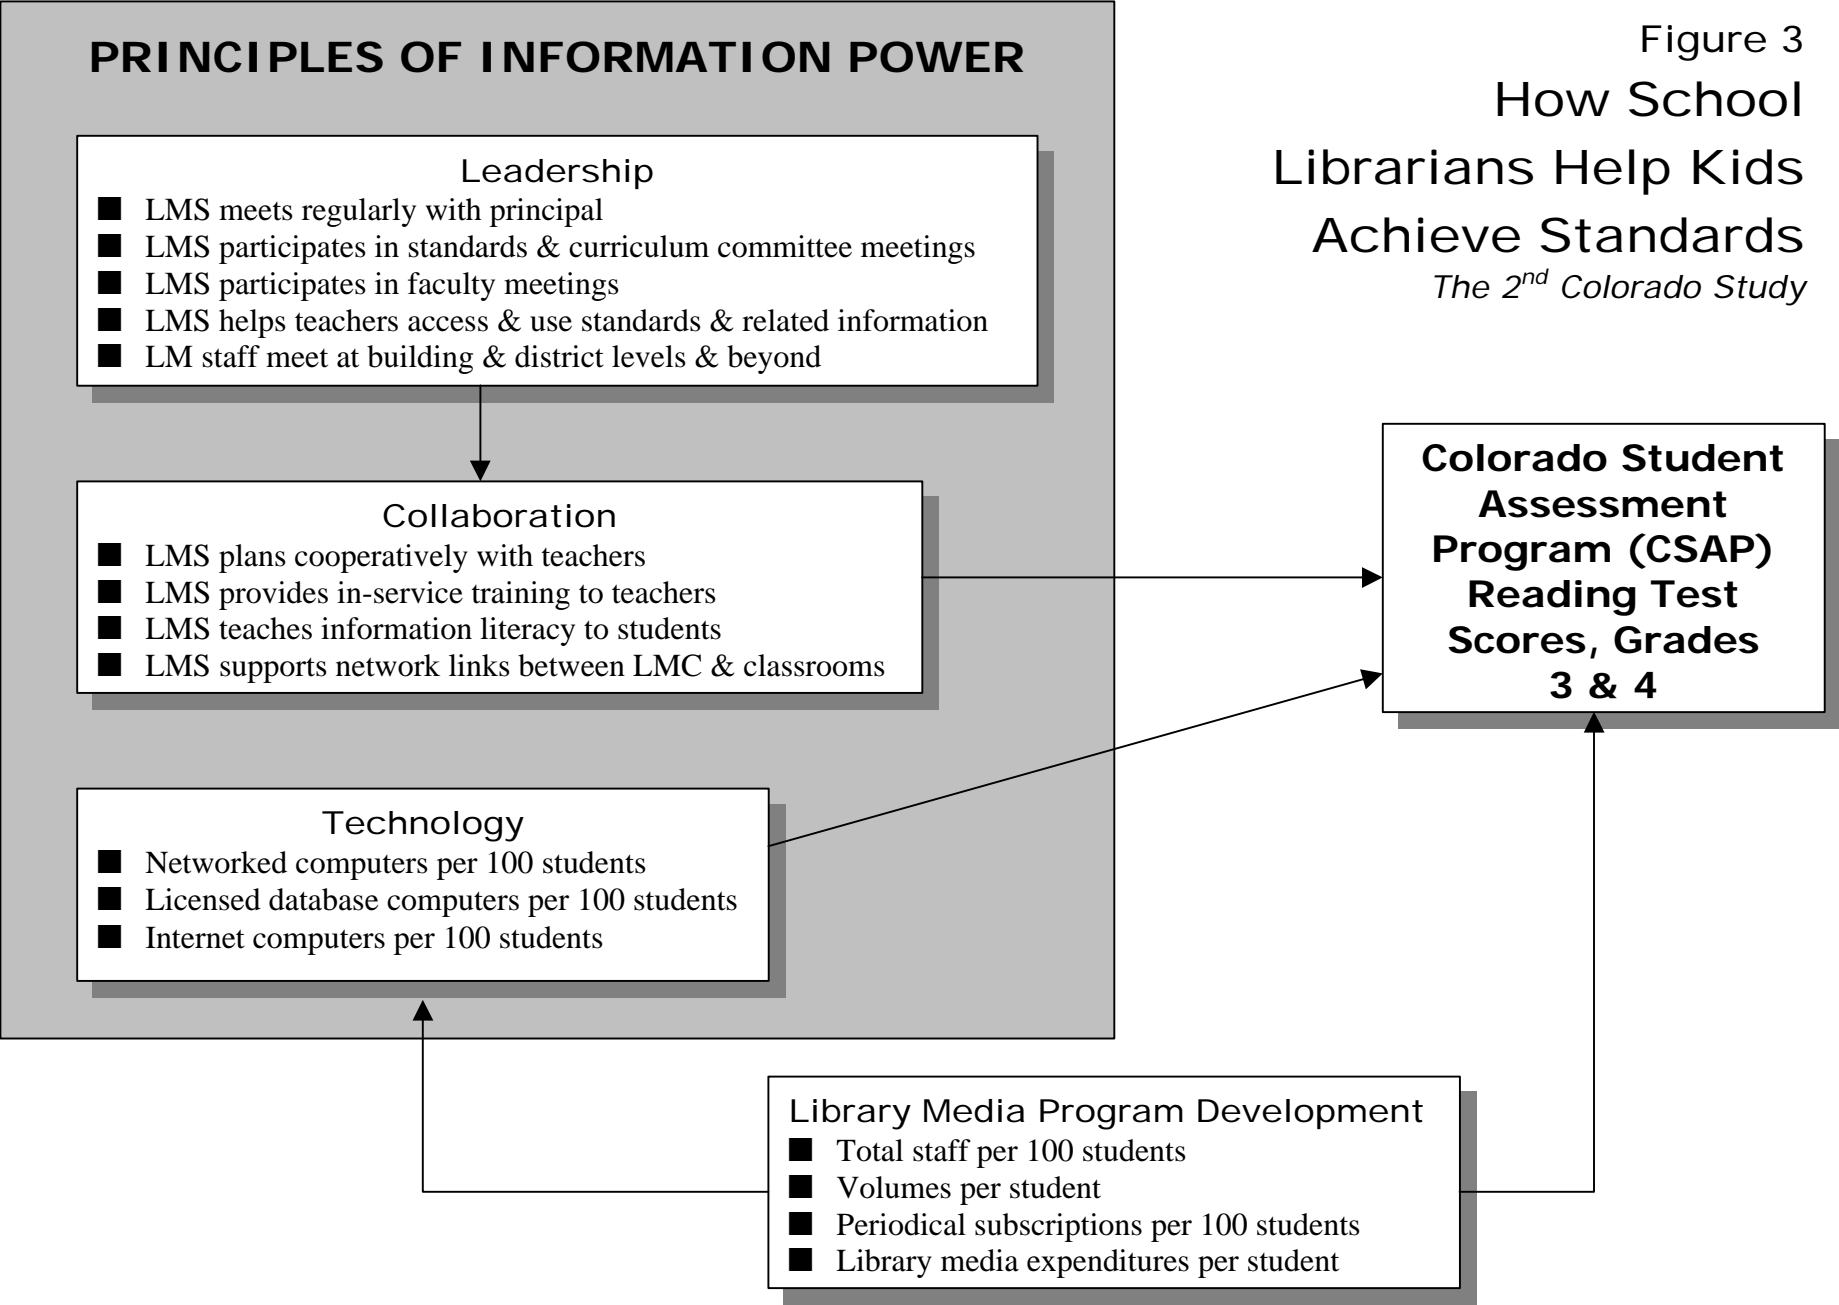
PRINCIPLES OF INFORMATION POWER

Leadership
■ LMS meets regularly with principal
■ LMS participates in standards & curriculum committee meetings
■ LMS participates in faculty meetings
■ LMS helps teachers access & use standards & related information
■ LM staff meet at building & district levels & beyond

Collaboration
■ LMS plans cooperatively with teachers
■ LMS provides in-service training to teachers
■ LMS teaches information literacy to students
■ LMS supports network links between LMC & classrooms

Technology
■ Networked computers per 100 students
■ Licensed database computers per 100 students
■ Internet computers per 100 students

Figure 3
How School Librarians Help Kids Achieve Standards
The 2$^{nd}$ Colorado Study

Colorado Student Assessment Program (CSAP) Reading Test Scores, Grades 3 & 4

Library Media Program Development
■ Total staff per 100 students
■ Volumes per student
■ Periodical subscriptions per 100 students
■ Library media expenditures per student